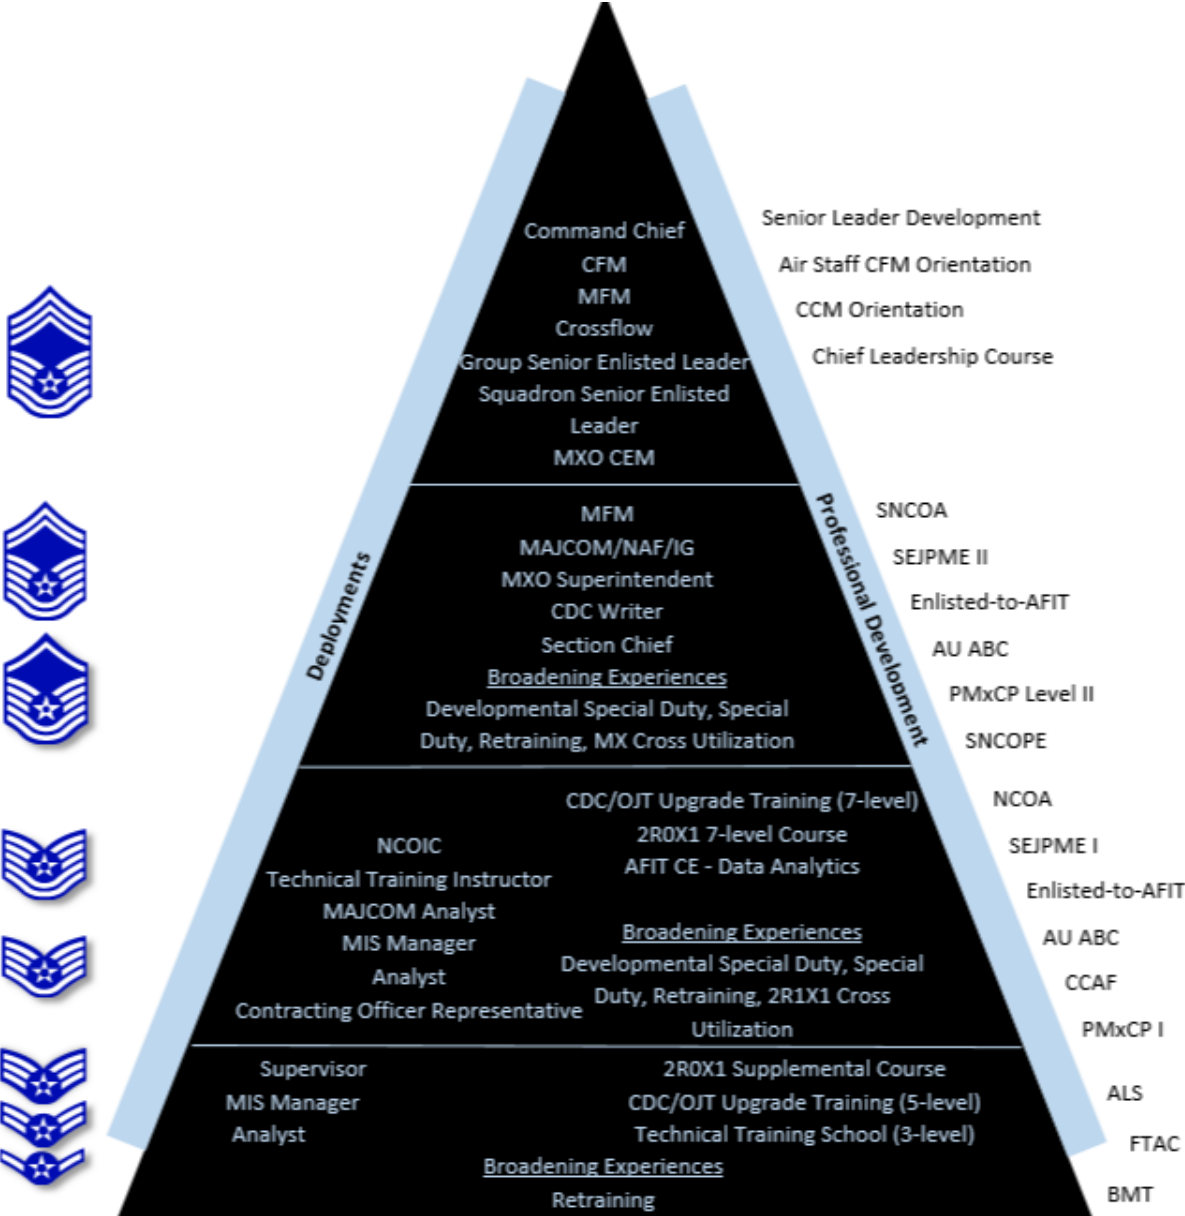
Command Chief
CFM
MFM
Crossflow
Group Senior Enlisted Leader
Squadron Senior Enlisted Leader
MXO CEM

Senior Leader Development
Air Staff CFM Orientation
CCM Orientation
Chief Leadership Course

MFM
MAJCOM/NAF/IG
MXO Superintendent
CDC Writer
Section Chief
Broadening Experiences
Developmental Special Duty, Special Duty, Retraining, MX Cross Utilization

Deployments

Professional Development

SNCOA
SEJPME II
Enlisted-to-AFIT
AU ABC
PMxCP Level II
SNCOPE

NCOIC
Technical Training Instructor
MAJCOM Analyst
MIS Manager
Analyst
Contracting Officer Representative

CDC/OJT Upgrade Training (7-level)
2R0X1 7-level Course
AFIT CE - Data Analytics

Broadening Experiences
Developmental Special Duty, Special Duty, Retraining, 2R1X1 Cross Utilization

NCOA
SEJPME I
Enlisted-to-AFIT
AU ABC
CCAF
PMxCP I

Supervisor
MIS Manager
Analyst

2R0X1 Supplemental Course
CDC/OJT Upgrade Training (5-level)
Technical Training School (3-level)

Broadening Experiences
Retraining

ALS
FTAC
BMT